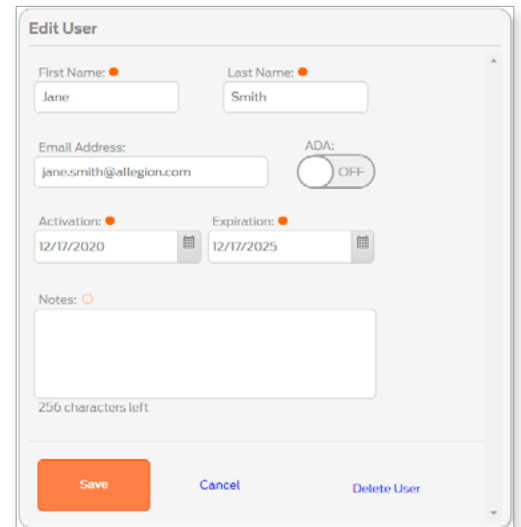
Edit User

First Name:

Jane

Last Name:

Smith

Email Address:

jane.smith@allegion.com

ADA:

OFF

Activation:

12/17/2020

Expiration:

12/17/2025

Notes:

256 characters left

Save

Cancel

Delete User